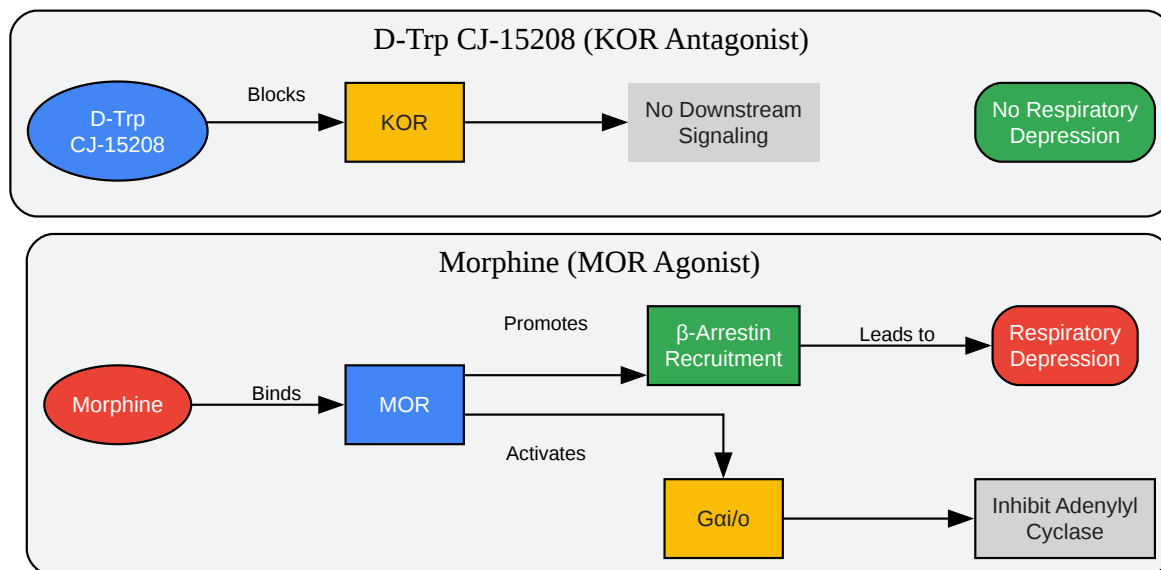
D-Trp CJ-15208 (KOR Antagonist)

D-Trp CJ-15208

Blocks

KOR

No Downstream Signaling

No Respiratory Depression

Morphine (MOR Agonist)

Morphine

Binds

MOR

Promotes

β-Arrestin Recruitment

Leads to

Respiratory Depression

Activates

Gαi/o

Inhibit Adenylyl Cyclase